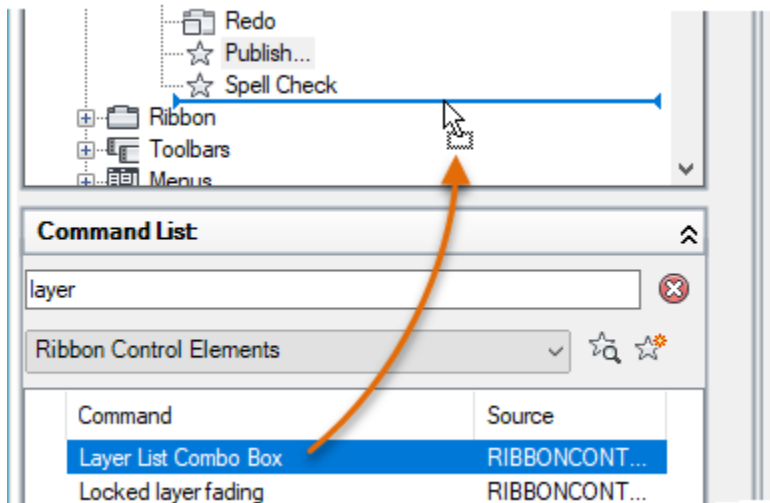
Redo
Publish...
Spell Check
Ribbon
Toolbars
Menus

Command List

layer

Ribbon Control Elements

| Command | Source |
|---|---|
| Layer List Combo Box | RIBBONCONT... |
| Locked layer fading | RIBBONCONT... |